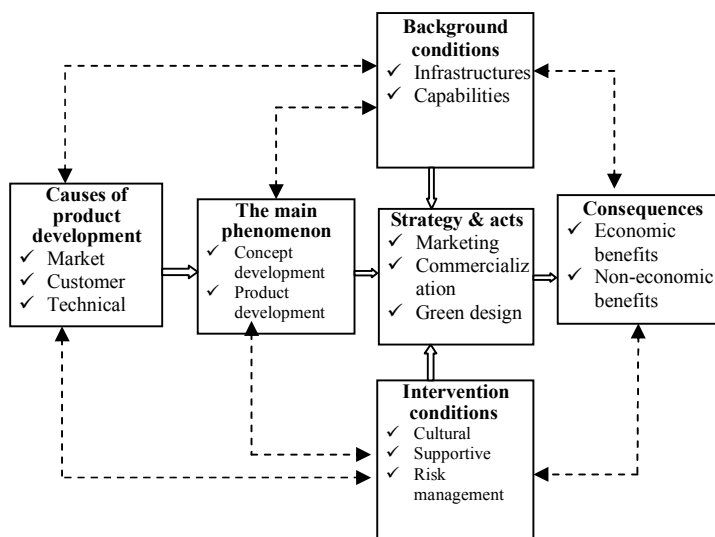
**Background conditions**
✓ Infrastructures
✓ Capabilities

**Causes of product development**
✓ Market
✓ Customer
✓ Technical

**The main phenomenon**
✓ Concept development
✓ Product development

**Strategy & acts**
✓ Marketing
✓ Commercialization
✓ Green design

**Consequences**
✓ Economic benefits
✓ Non-economic benefits

**Intervention conditions**
✓ Cultural
✓ Supportive
✓ Risk management